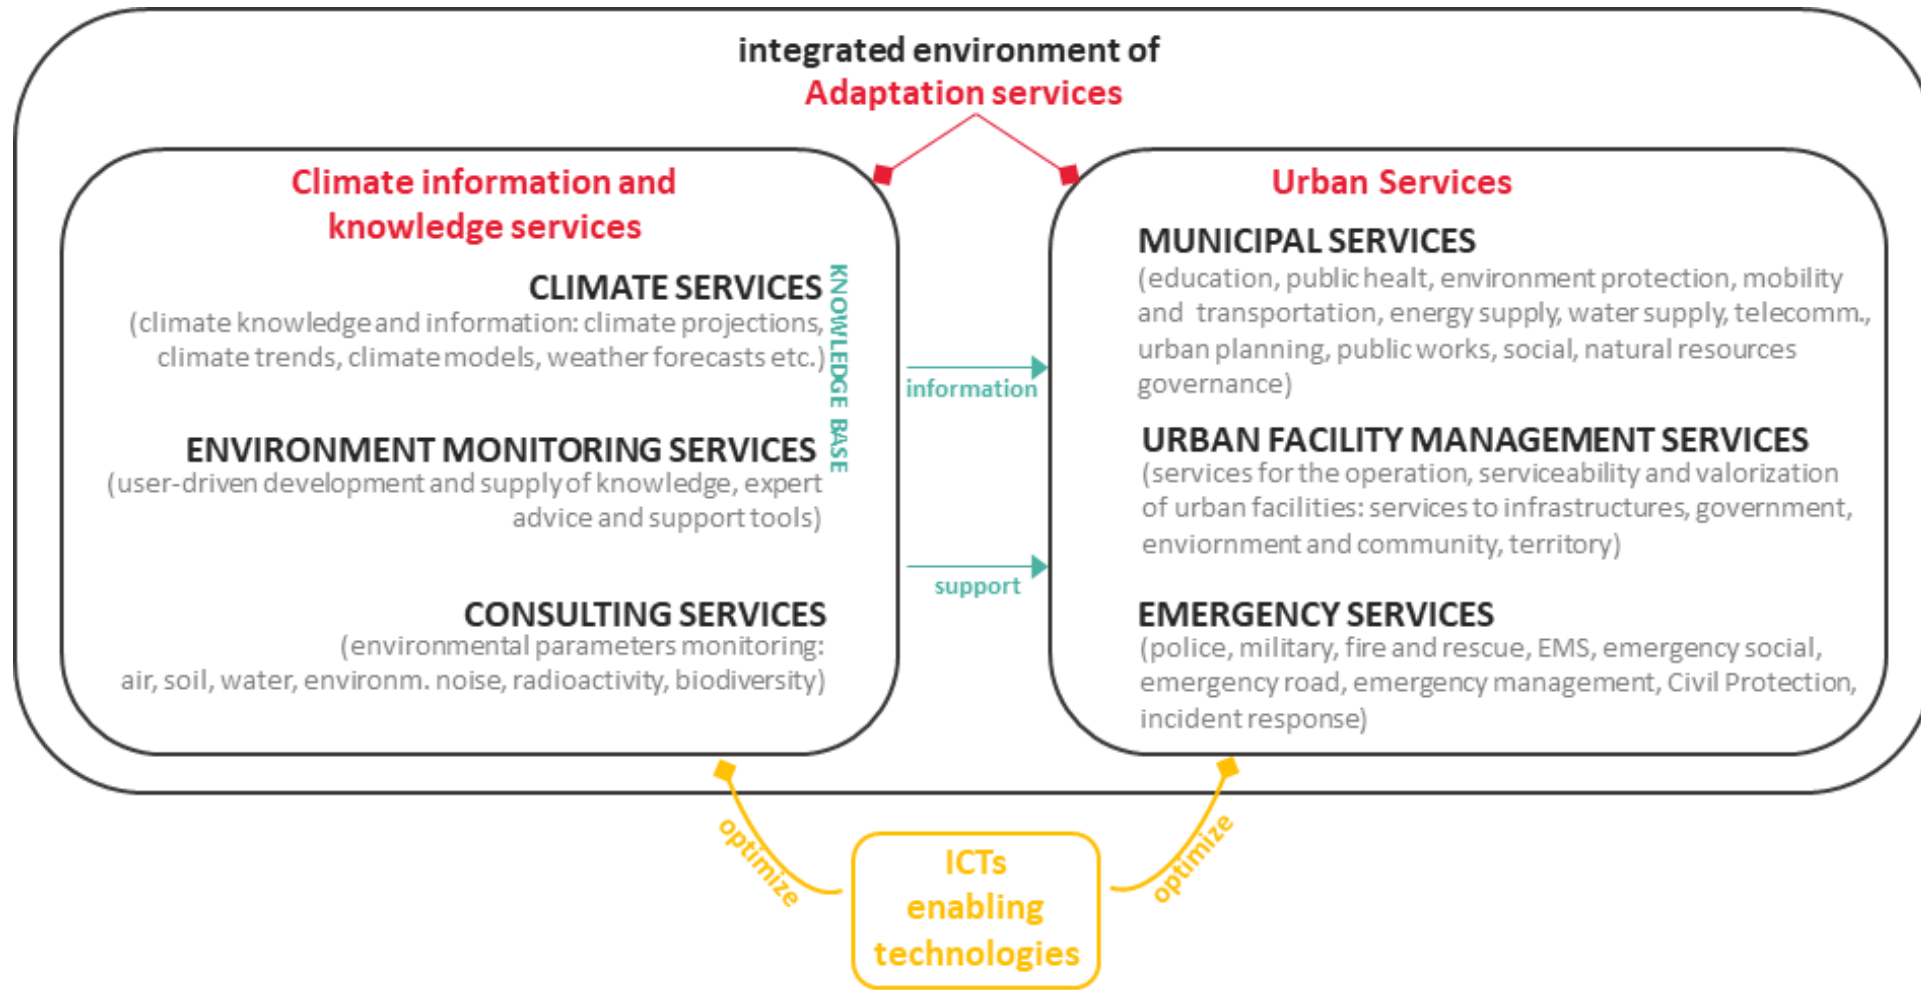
integrated environment of
Adaptation services

Climate information and knowledge services

CLIMATE SERVICES
(climate knowledge and information: climate projections, climate trends, climate models, weather forecasts etc.)

ENVIRONMENT MONITORING SERVICES
(user-driven development and supply of knowledge, expert advice and support tools)

CONSULTING SERVICES
(environmental parameters monitoring: air, soil, water, environm. noise, radioactivity, biodiversity)

KNOWLEDGE BASE

information

support

Urban Services

MUNICIPAL SERVICES
(education, public healt, environment protection, mobility and transportation, energy supply, water supply, telecomm., urban planning, public works, social, natural resources governance)

URBAN FACILITY MANAGEMENT SERVICES
(services for the operation, serviceability and valorization of urban facilities: services to infrastructures, government, enviornment and community, territory)

EMERGENCY SERVICES
(police, military, fire and rescue, EMS, emergency social, emergency road, emergency management, Civil Protection, incident response)

optimize

ICTs enabling technologies

optimize